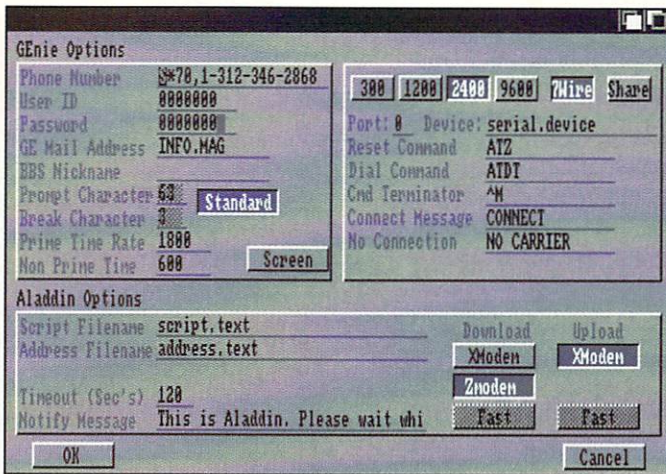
GEnie Options

Phone Number S*70,1-312-346-2868
User ID 0000000
Password 0000000
GE Mail Address INFO.MAG
BBS Nickname
Prompt Character 63
Break Character 3
Prime Time Rate 1800
Non Prime Time 600

Standard

Screen

300 1200 2400 9600 7Wire Share

Port: 0 Device: serial.device
Reset Command ATZ
Dial Command ATDT
Cmd Terminator ^M
Connect Message CONNECT
No Connection NO CARRIER

Aladdin Options

Script Filename script.text
Address Filename address.text

Timeout (Sec's) 120
Notify Message This is Aladdin. Please wait whi

Download
XModem
Zmodem
Fast

Upload
XModem
Fast

OK

Cancel